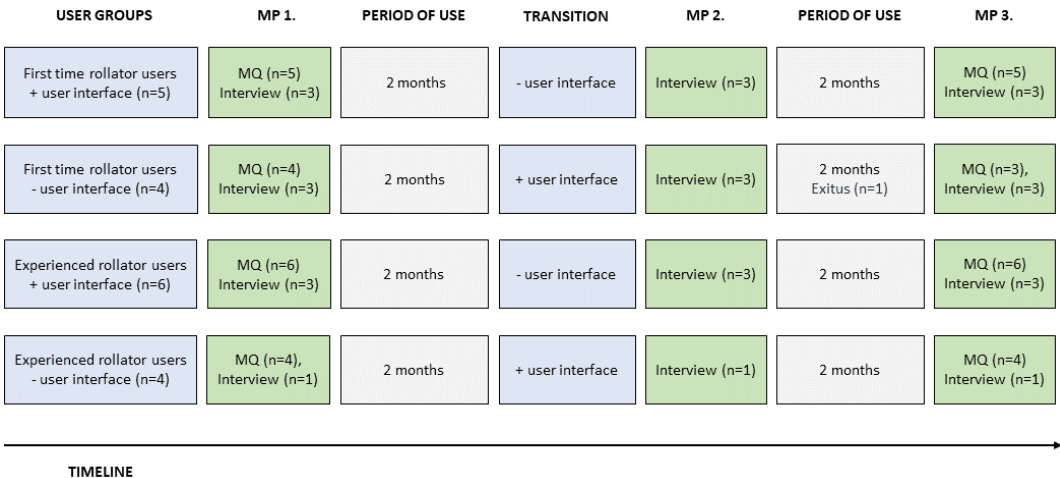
| USER GROUPS | MP 1. | PERIOD OF USE | TRANSITION | MP 2. | PERIOD OF USE | MP 3. |
|---|---|---|---|---|---|---|
| First time rollator users + user interface (n=5) | MQ (n=5) Interview (n=3) | 2 months | - user interface | Interview (n=3) | 2 months | MQ (n=5) Interview (n=3) |
| First time rollator users - user interface (n=4) | MQ (n=4) Interview (n=3) | 2 months | + user interface | Interview (n=3) | 2 months Exitus (n=1) | MQ (n=3), Interview (n=3) |
| Experienced rollator users + user interface (n=6) | MQ (n=6) Interview (n=3) | 2 months | - user interface | Interview (n=3) | 2 months | MQ (n=6) Interview (n=3) |
| Experienced rollator users - user interface (n=4) | MQ (n=4), Interview (n=1) | 2 months | + user interface | Interview (n=1) | 2 months | MQ (n=4) Interview (n=1) |

TIMELINE